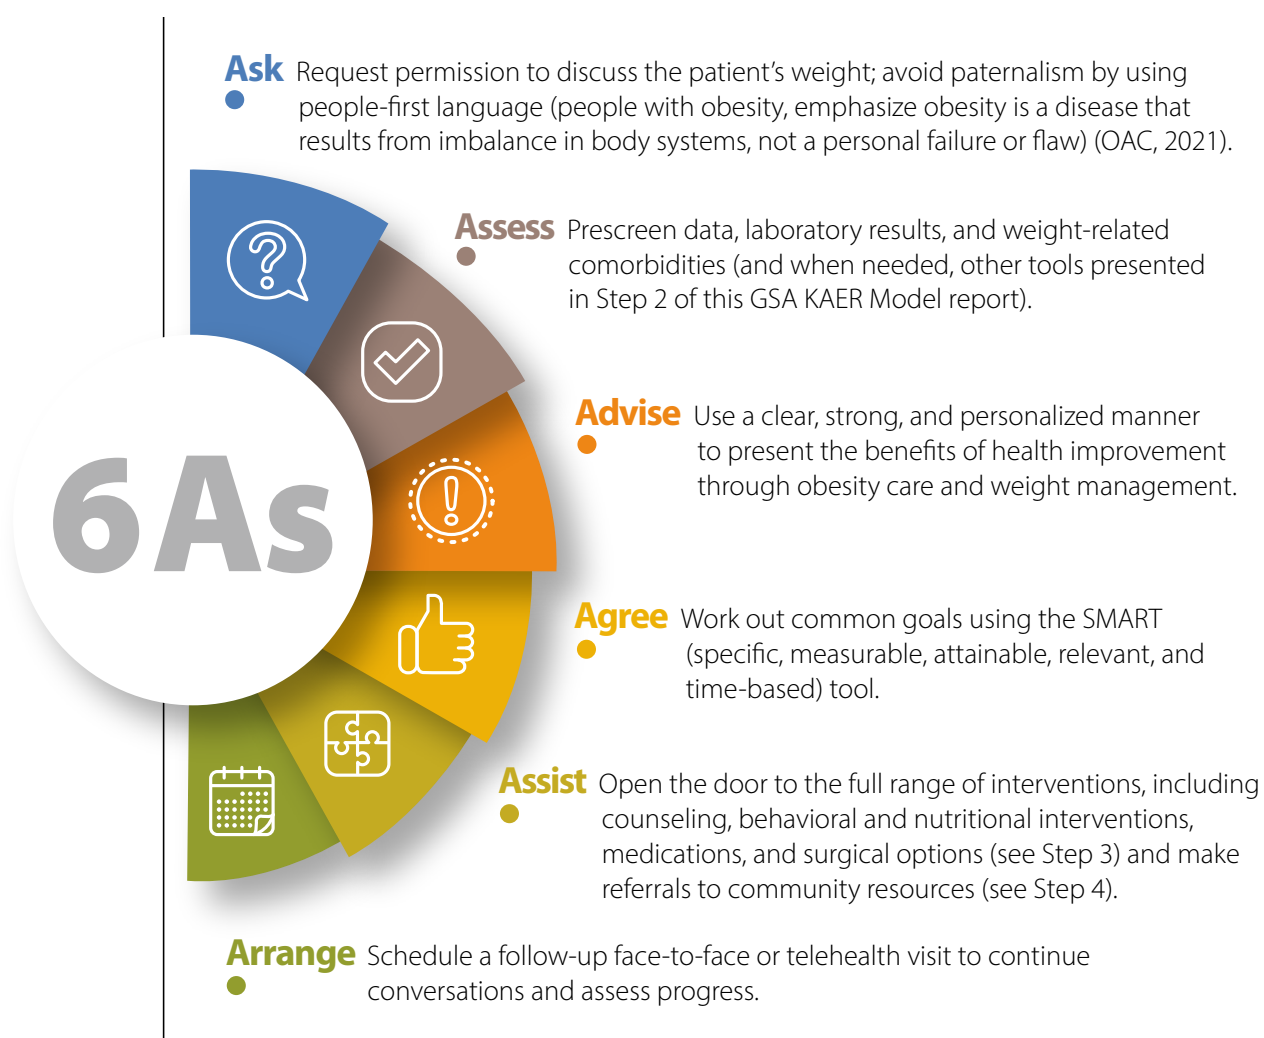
Ask Request permission to discuss the patient's weight; avoid paternalism by using people-first language (people with obesity, emphasize obesity is a disease that results from imbalance in body systems, not a personal failure or flaw) (OAC, 2021).

Assess Prescreen data, laboratory results, and weight-related comorbidities (and when needed, other tools presented in Step 2 of this GSA KAER Model report).

6As

Advise Use a clear, strong, and personalized manner to present the benefits of health improvement through obesity care and weight management.

Agree Work out common goals using the SMART (specific, measurable, attainable, relevant, and time-based) tool.

Assist Open the door to the full range of interventions, including counseling, behavioral and nutritional interventions, medications, and surgical options (see Step 3) and make referrals to community resources (see Step 4).

Arrange Schedule a follow-up face-to-face or telehealth visit to continue conversations and assess progress.